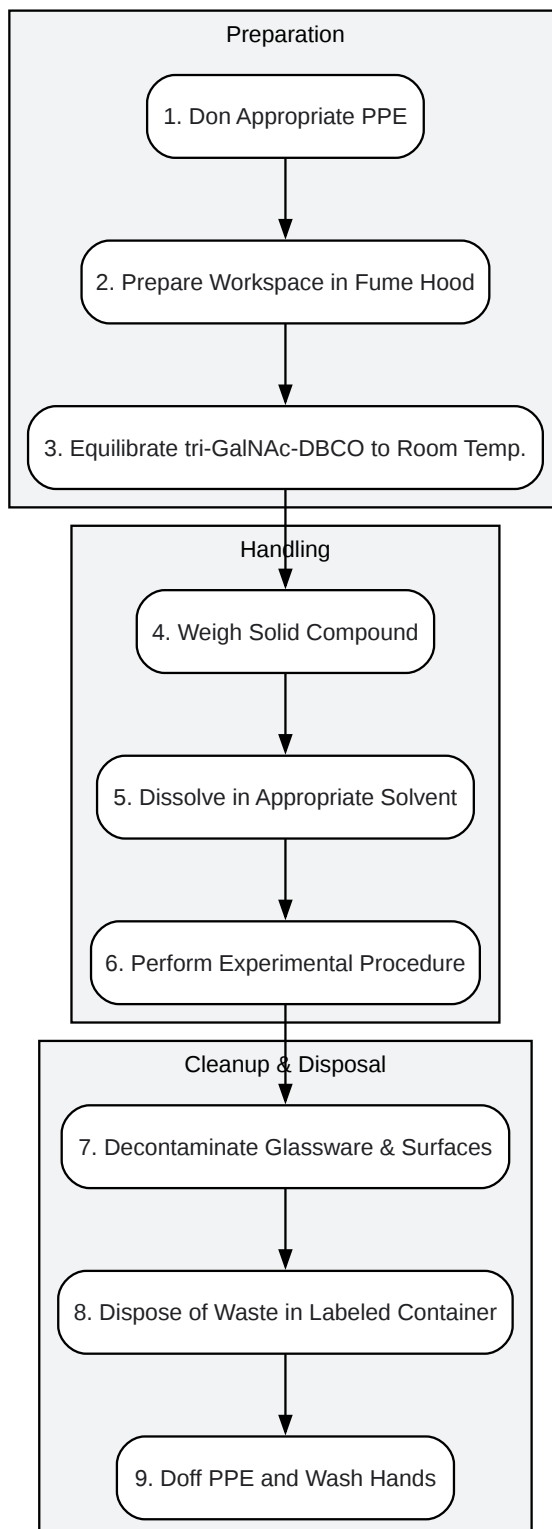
Preparation

1. Don Appropriate PPE

2. Prepare Workspace in Fume Hood

3. Equilibrate tri-GalNAc-DBCO to Room Temp.

Handling

4. Weigh Solid Compound

5. Dissolve in Appropriate Solvent

6. Perform Experimental Procedure

Cleanup & Disposal

7. Decontaminate Glassware & Surfaces

8. Dispose of Waste in Labeled Container

9. Doff PPE and Wash Hands